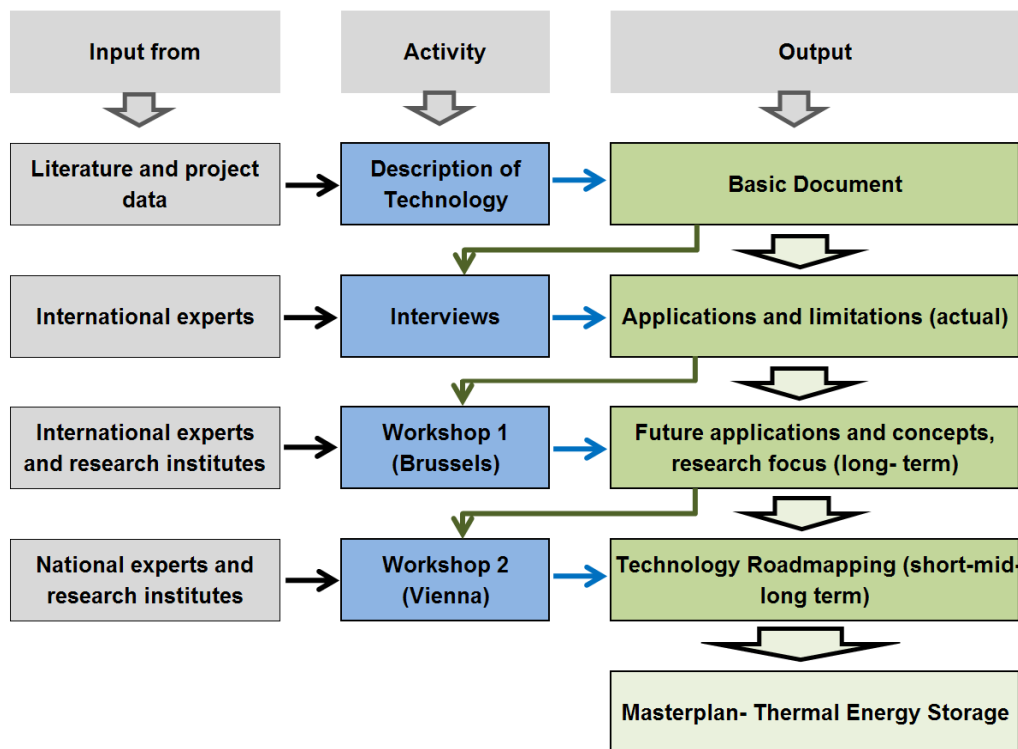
Input from

Activity

Output

Literature and project data

Description of Technology

Basic Document

International experts

Interviews

Applications and limitations (actual)

International experts and research institutes

Workshop 1 (Brussels)

Future applications and concepts, research focus (long- term)

National experts and research institutes

Workshop 2 (Vienna)

Technology Roadmapping (short-mid-long term)

Masterplan- Thermal Energy Storage